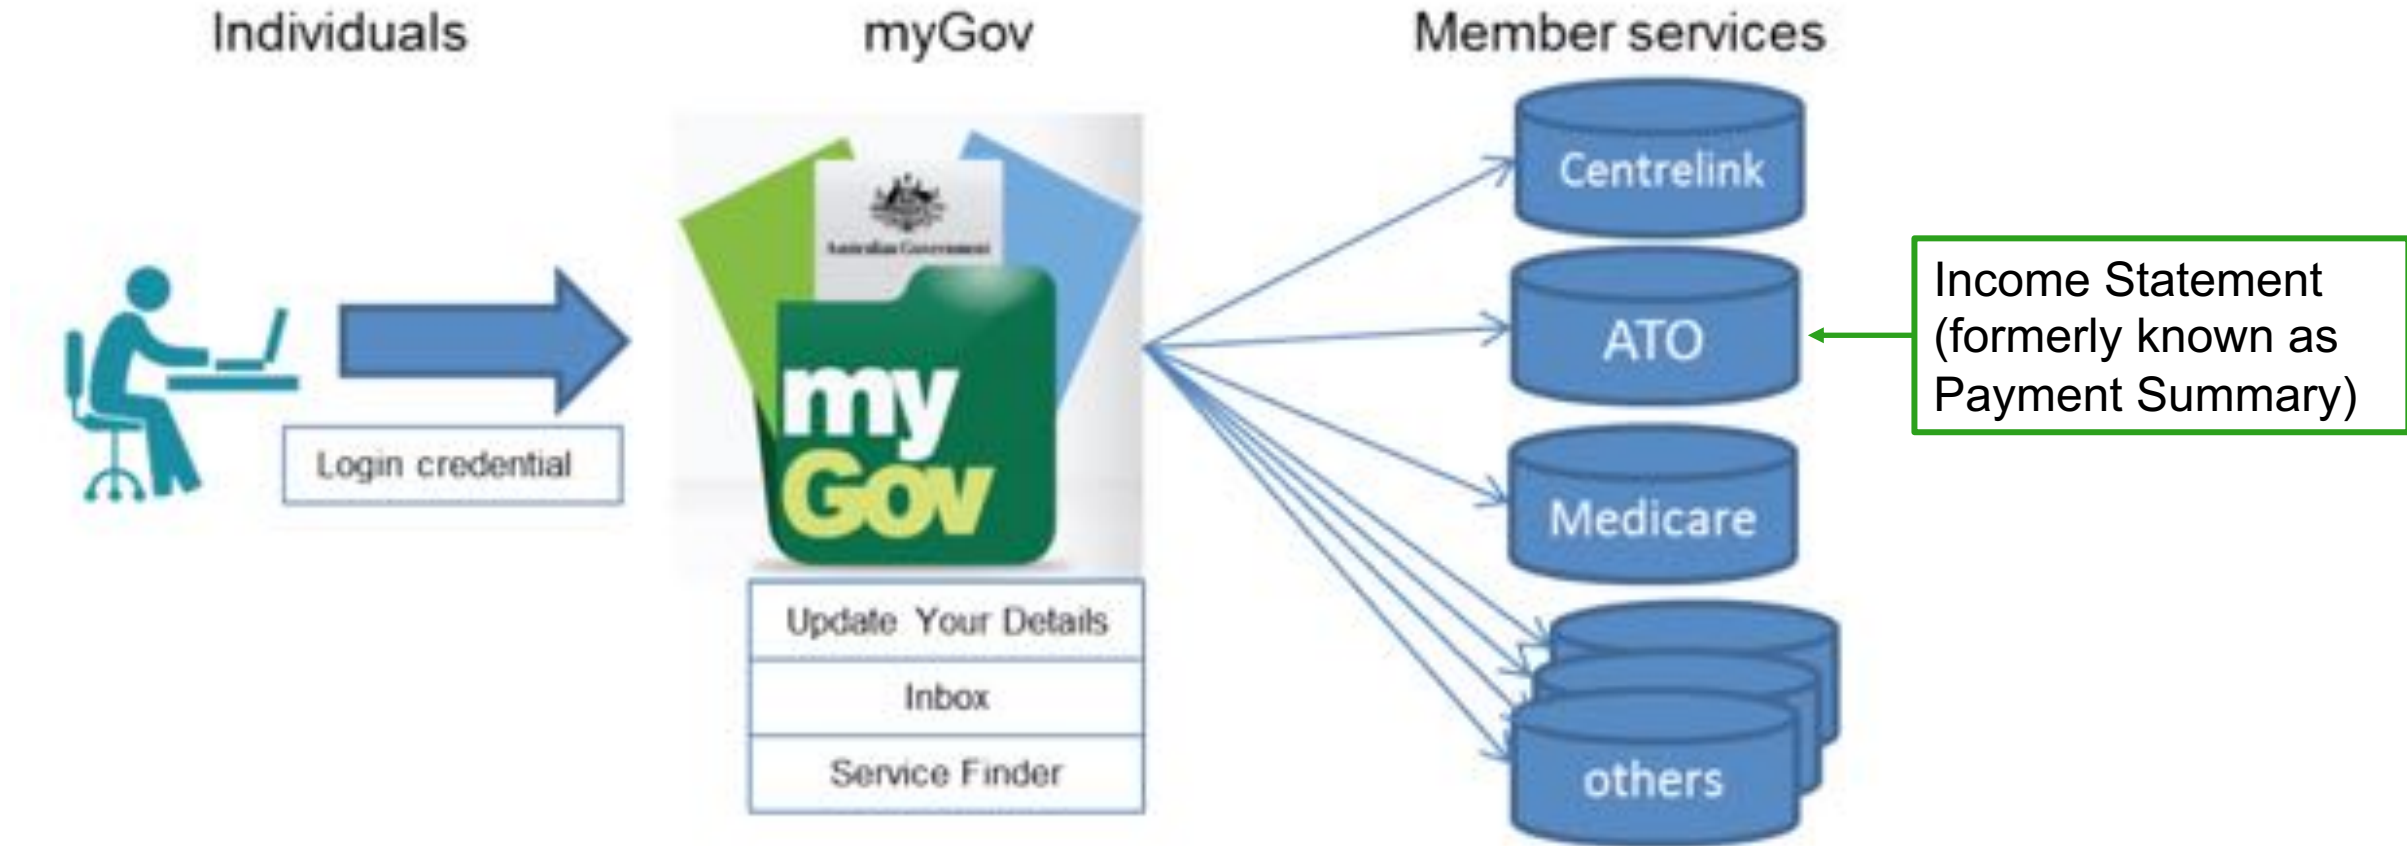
Individuals

myGov

Member services

Login credential

Australian Government

my Gov

Update Your Details

Inbox

Service Finder

Centrelink

ATO

Medicare

others

Income Statement (formerly known as Payment Summary)